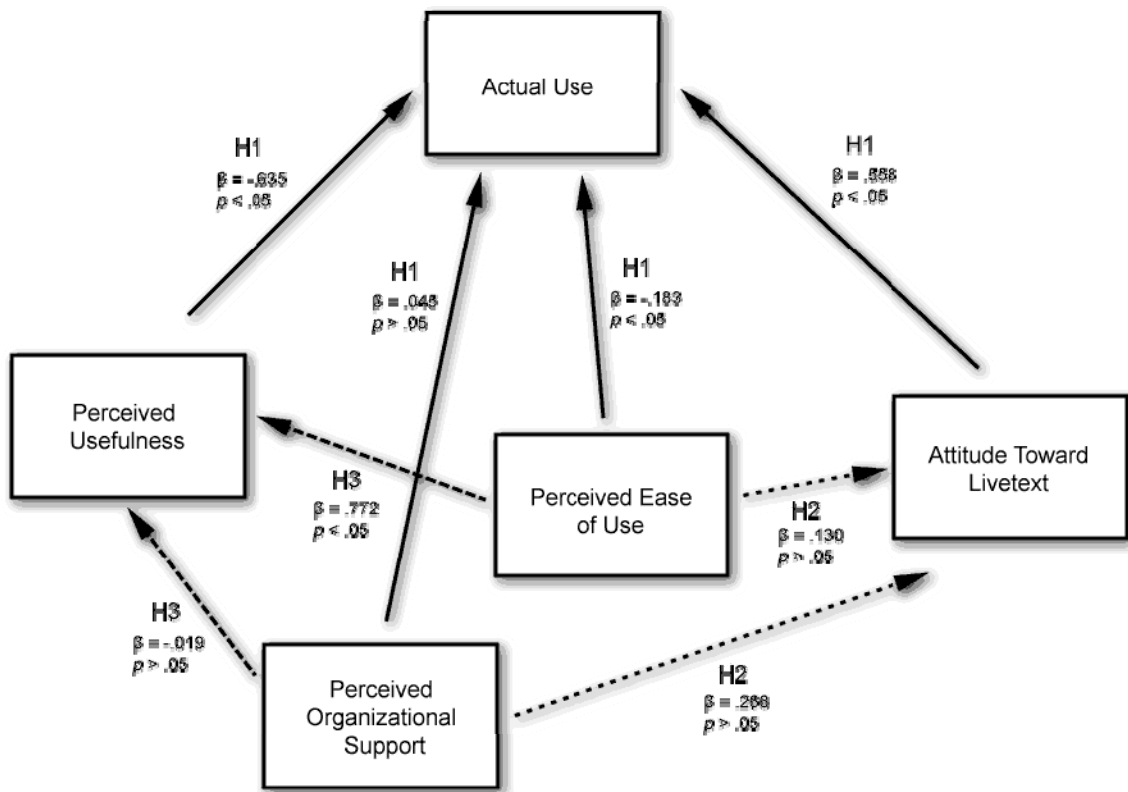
Actual Use

H1
$\beta$ = -.635
$p$ < .05

H1
$\beta$ = .558
$p$ < .05

H1
$\beta$ = .048
$p$ > .05

H1
$\beta$ = -.183
$p$ < .05

Perceived Usefulness

H3
$\beta$ = .772
$p$ < .05

Perceived Ease of Use

Attitude Toward Livetext

H2
$\beta$ = .130
$p$ > .05

H3
$\beta$ = -.019
$p$ > .05

Perceived Organizational Support

H2
$\beta$ = .268
$p$ > .05